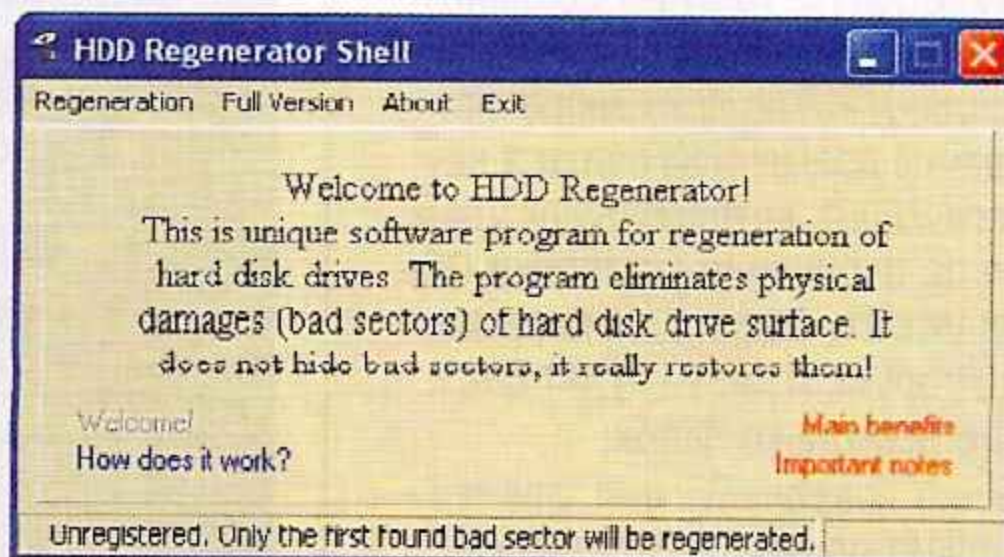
HDD Regenerator Shell

Regeneration Full Version About Exit

Welcome to HDD Regenerator!
This is unique software program for regeneration of hard disk drives The program eliminates physical damages (bad sectors) of hard disk drive surface. It does not hide bad sectors, it really restores them!

Welcome!
How does it work?

Main benefits
Important notes

Unregistered. Only the first found bad sector will be regenerated.